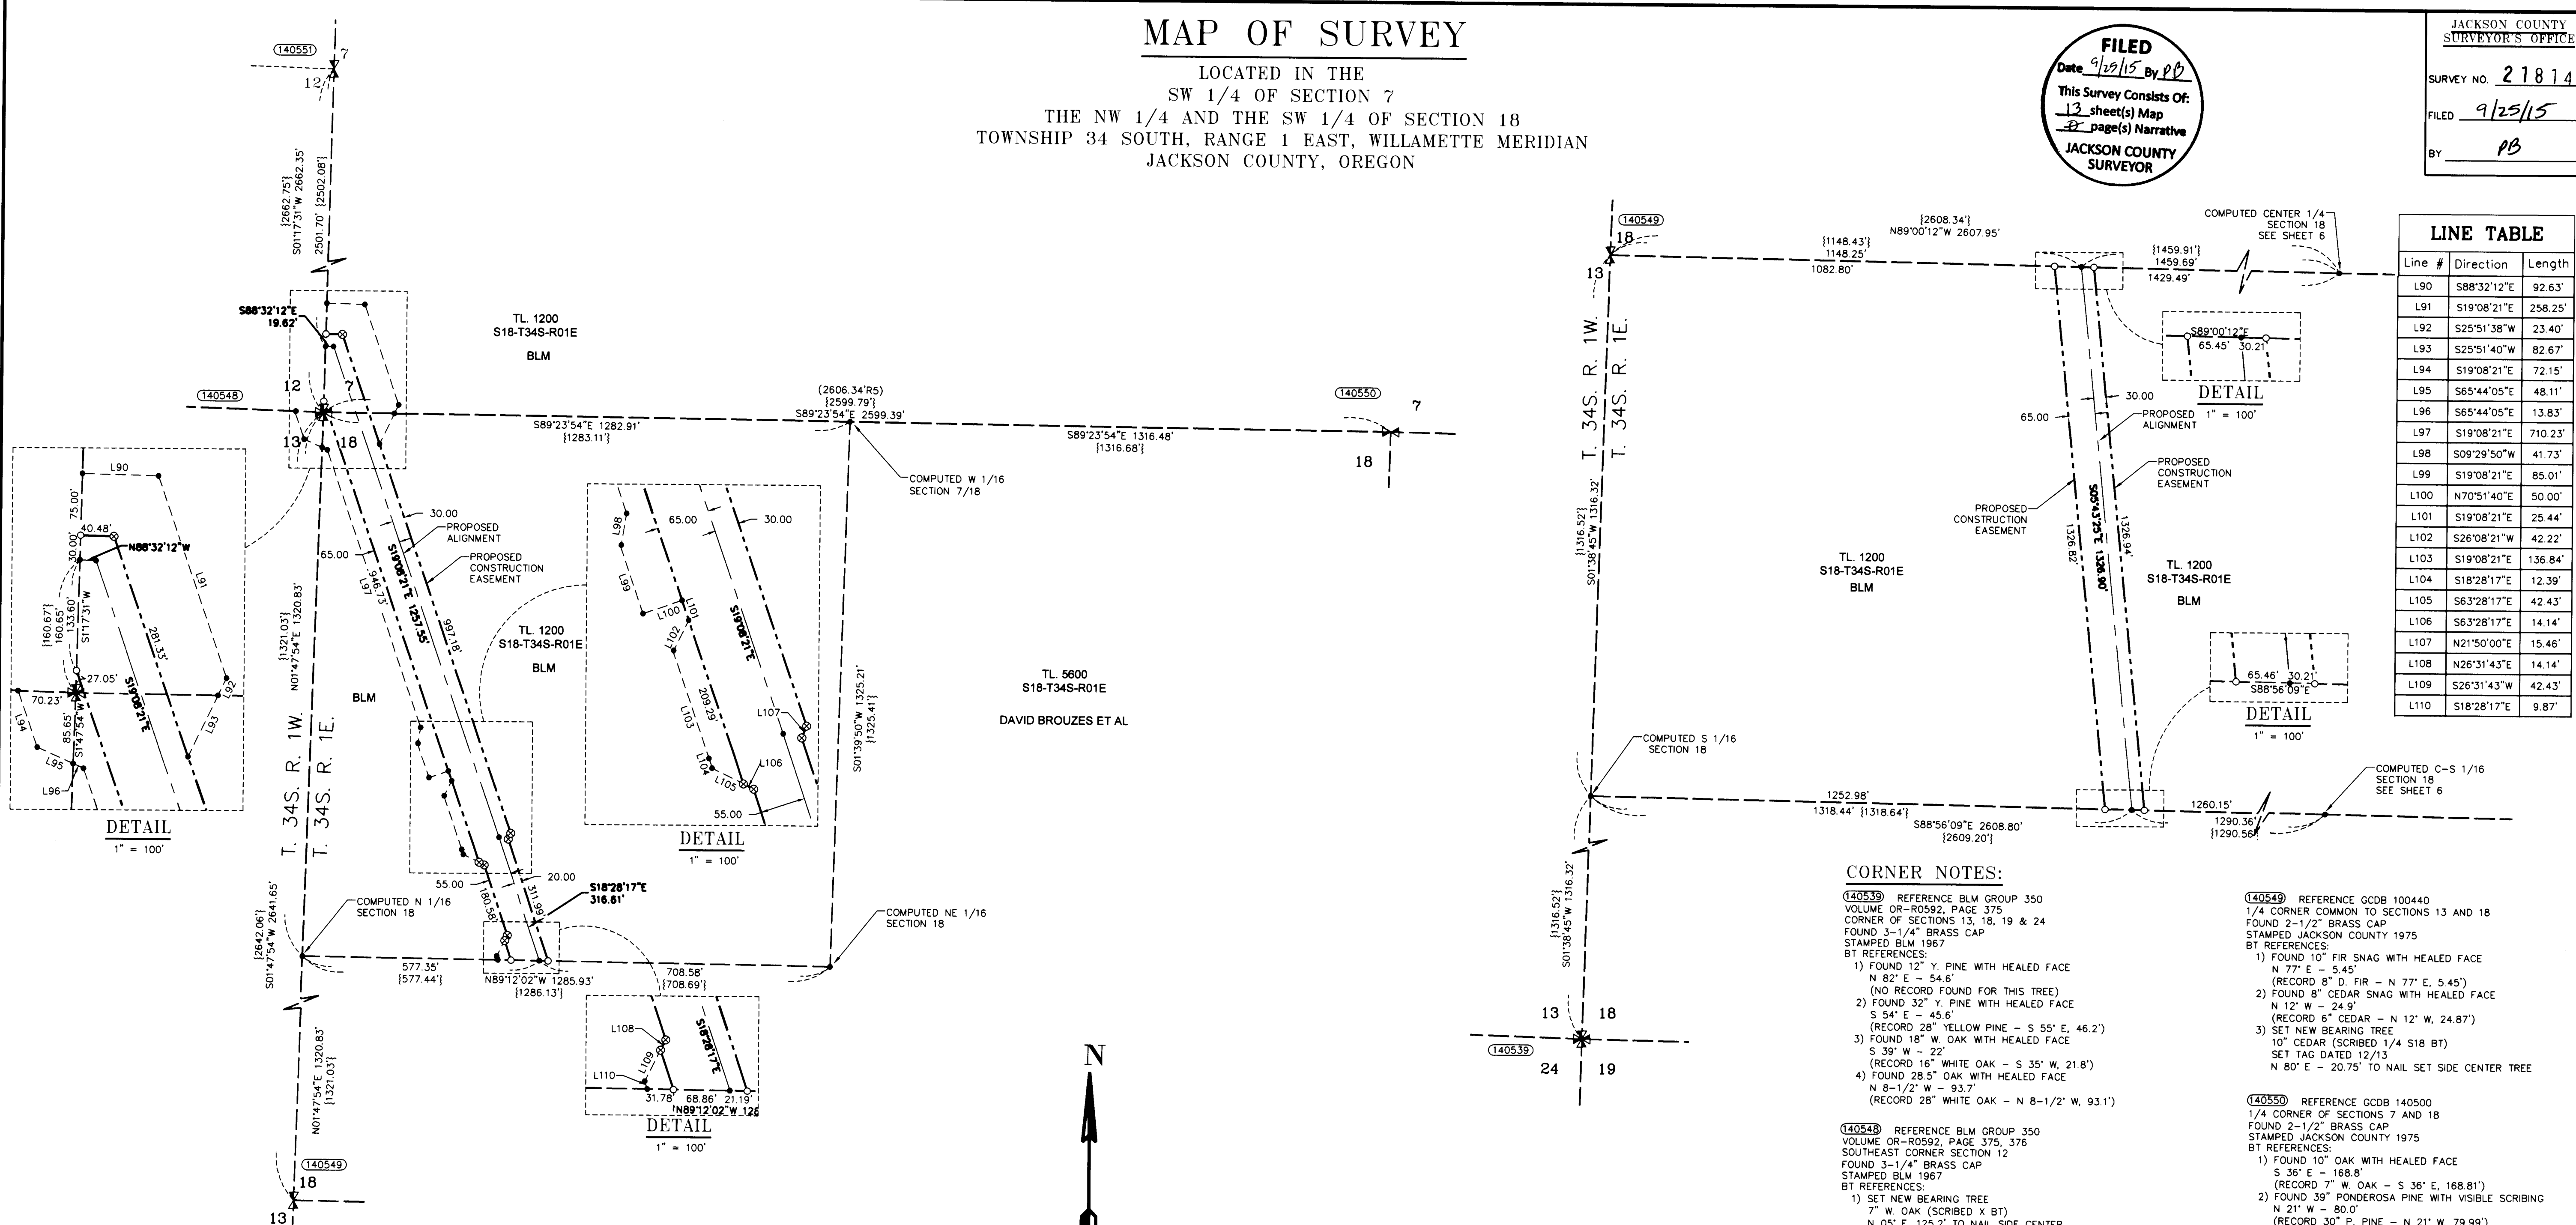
MAP OF SURVEY

LOCATED IN THE
SW 1/4 OF SECTION 7
THE NW 1/4 AND THE SW 1/4 OF SECTION 18
TOWNSHIP 34 SOUTH, RANGE 1 EAST, WILLAMETTE MERIDIAN
JACKSON COUNTY, OREGON

FILED
Date 9/25/15 By PB
This Survey Consists Of:
13 sheet(s) Map
0 page(s) Narrative
JACKSON COUNTY SURVEYOR

JACKSON COUNTY SURVEYOR'S OFFICE
SURVEY NO. 21814
FILED 9/25/15
BY PB

LINE TABLE

| Line # | Direction | Length |
|---|---|---|
| L90 | S88°32'12"E | 92.63' |
| L91 | S19°08'21"E | 258.25' |
| L92 | S25°51'38"W | 23.40' |
| L93 | S25°51'40"W | 82.67' |
| L94 | S19°08'21"E | 72.15' |
| L95 | S65°44'05"E | 48.11' |
| L96 | S65°44'05"E | 13.83' |
| L97 | S19°08'21"E | 710.23' |
| L98 | S09°29'50"W | 41.73' |
| L99 | S19°08'21"E | 85.01' |
| L100 | N70°51'40"E | 50.00' |
| L101 | S19°08'21"E | 25.44' |
| L102 | S26°08'21"W | 42.22' |
| L103 | S19°08'21"E | 136.84' |
| L104 | S18°28'17"E | 12.39' |
| L105 | S63°28'17"E | 42.43' |
| L106 | S63°28'17"E | 14.14' |
| L107 | N21°50'00"E | 15.46' |
| L108 | N26°31'43"E | 14.14' |
| L109 | S26°31'43"W | 42.43' |
| L110 | S18°28'17"E | 9.87' |

140551 7 12
{2662.75'} S01°17'31"W 2662.35' 2501.70' {2502.08'}
S88°32'12"E 19.82'
TL. 1200 S18-T34S-R01E BLM
140548 12 7 13 18
(2606.34'R5) {2599.79'} S89°23'54"E 2599.39'
S89°23'54"E 1282.91' {1283.11'}
S89°23'54"E 1316.48' {1316.68'}
140550 7 18
COMPUTED W 1/16 SECTION 7/18
30.00 PROPOSED ALIGNMENT
PROPOSED CONSTRUCTION EASEMENT
65.00 S19°08'21"E 1257.55' 946.73' L97 987.18'
{1321.03'} N01°47'54"E 1320.83'
TL. 1200 S18-T34S-R01E BLM
BLM
TL. 5600 S18-T34S-R01E DAVID BROUZES ET AL
S01°39'50"W 1325.21' {1325.41'}
T. 34S. R. 1W. T. 34S. R. 1E.
L90 75.00' 40.48' N88°32'12"W 30.00' {160.67'} 160.65' 133.60' S1°17'31"W 281.33' L91 27.05' 70.23' 85.65' S1°47'54"W S19°08'21"E L92 L93 L94 L95 L96
DETAIL 1" = 100'
L98 65.00 30.00 L99 L100 L101 L102 S19°08'21"E 209.29 L103 L104 L105 L106 L107 55.00
DETAIL 1" = 100'
55.00 20.00 180.36' 311.96' S18°28'17"E 316.61'
COMPUTED N 1/16 SECTION 18
{2642.06'} S01°47'54"W 2641.65'
577.35' {577.44'} N89°12'02"W 1285.93' {1286.13'}
708.58' {708.69'}
COMPUTED NE 1/16 SECTION 18
L108 L109 L110 S18°28'17"E 31.78' 68.86' 21.19' N89°12'02"W 128
DETAIL 1" = 100'
N01°47'54"E 1320.83' {1321.03'}
140549 18 13
N

140549 18 13
{1148.43'} 1148.25' 1082.80'
{2608.34'} N89°00'12"W 2607.95'
{1459.91'} 1459.69' 1429.49'
COMPUTED CENTER 1/4 SECTION 18 SEE SHEET 6
S89°00'12"E 65.45' 30.21'
DETAIL 1" = 100'
30.00 65.00 PROPOSED ALIGNMENT
PROPOSED CONSTRUCTION EASEMENT
PROPOSED CONSTRUCTION EASEMENT
T. 34S. R. 1W. T. 34S. R. 1E.
{1316.52'} S01°38'45"W 1316.32'
TL. 1200 S18-T34S-R01E BLM
1326.82' S05°43'25"E 1326.90' 1326.94'
TL. 1200 S18-T34S-R01E BLM
65.46' 30.21' S88°56'09"E
DETAIL 1" = 100'
COMPUTED S 1/16 SECTION 18
COMPUTED C-S 1/16 SECTION 18 SEE SHEET 6
1252.98' 1318.44' {1318.64'} S88°56'09"E 2608.80' {2609.20'}
1260.15' 1290.36' {1290.56'}
{1316.52'} S01°38'45"W 1316.32'
13 18 140539 24 19

CORNER NOTES:

140539 REFERENCE BLM GROUP 350
VOLUME OR-R0592, PAGE 375
CORNER OF SECTIONS 13, 18, 19 & 24
FOUND 3-1/4" BRASS CAP
STAMPED BLM 1967
BT REFERENCES:
1) FOUND 12" Y. PINE WITH HEALED FACE
N 82° E - 54.6'
(NO RECORD FOUND FOR THIS TREE)
2) FOUND 32" Y. PINE WITH HEALED FACE
S 54° E - 45.6'
(RECORD 28" YELLOW PINE - S 55° E, 46.2')
3) FOUND 18" W. OAK WITH HEALED FACE
S 39° W - 22'
(RECORD 16" WHITE OAK - S 35° W, 21.8')
4) FOUND 28.5" OAK WITH HEALED FACE
N 8-1/2° W - 93.7'
(RECORD 28" WHITE OAK - N 8-1/2° W, 93.1')

140548 REFERENCE BLM GROUP 350
VOLUME OR-R0592, PAGE 375, 376
SOUTHEAST CORNER SECTION 12
FOUND 3-1/4" BRASS CAP
STAMPED BLM 1967
BT REFERENCES:
1) SET NEW BEARING TREE
7" W. OAK (SCRIBED X BT)
N 05° E 125.2' TO NAIL SIDE CENTER

140549 REFERENCE GCDB 100440
1/4 CORNER COMMON TO SECTIONS 13 AND 18
FOUND 2-1/2" BRASS CAP
STAMPED JACKSON COUNTY 1975
BT REFERENCES:
1) FOUND 10" FIR SNAG WITH HEALED FACE
N 77° E - 5.45'
(RECORD 8" D. FIR - N 77° E, 5.45')
2) FOUND 8" CEDAR SNAG WITH HEALED FACE
N 12° W - 24.9'
(RECORD 6" CEDAR - N 12° W, 24.87')
3) SET NEW BEARING TREE
10" CEDAR (SCRIBED 1/4 S18 BT)
SET TAG DATED 12/13
N 80° E - 20.75' TO NAIL SET SIDE CENTER TREE

140550 REFERENCE GCDB 140500
1/4 CORNER OF SECTIONS 7 AND 18
FOUND 2-1/2" BRASS CAP
STAMPED JACKSON COUNTY 1975
BT REFERENCES:
1) FOUND 10" OAK WITH HEALED FACE
S 36° E - 168.8'
(RECORD 7" W. OAK - S 36° E, 168.81')
2) FOUND 39" PONDEROSA PINE WITH VISIBLE SCRIBING
N 21° W - 80.0'
(RECORD 30" P. PINE - N 21° W, 79.99')